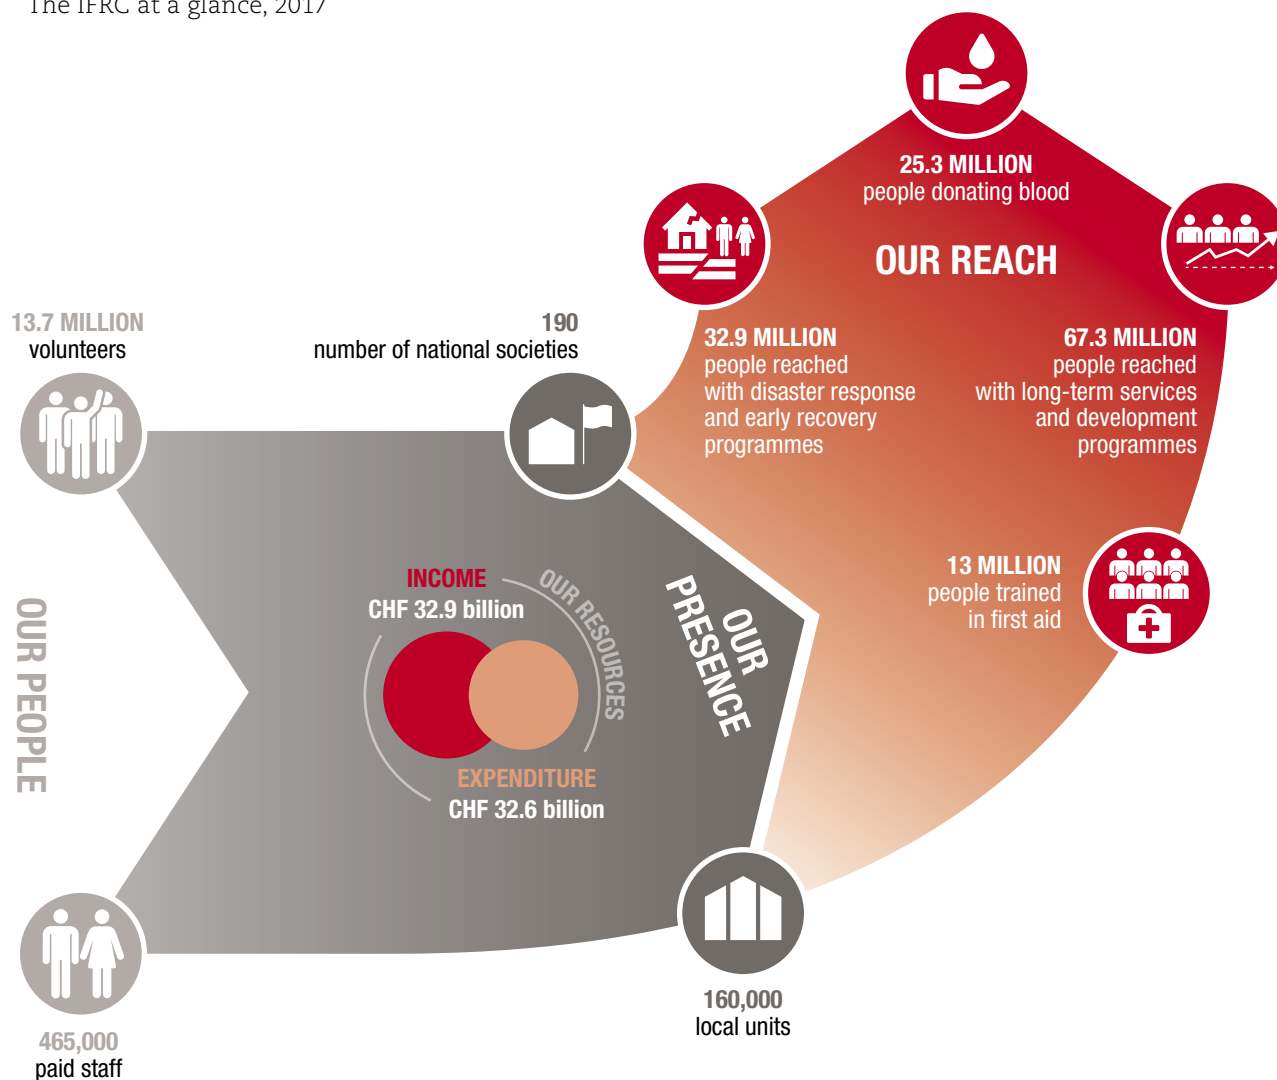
The IFRC at a glance, 2017

25.3 MILLION
people donating blood

OUR REACH

13.7 MILLION
volunteers

190
number of national societies

32.9 MILLION
people reached with disaster response and early recovery programmes

67.3 MILLION
people reached with long-term services and development programmes

13 MILLION
people trained in first aid

INCOME
CHF 32.9 billion

OUR RESOURCES

OUR PRESENCE

OUR PEOPLE

EXPENDITURE
CHF 32.6 billion

160,000
local units

465,000
paid staff